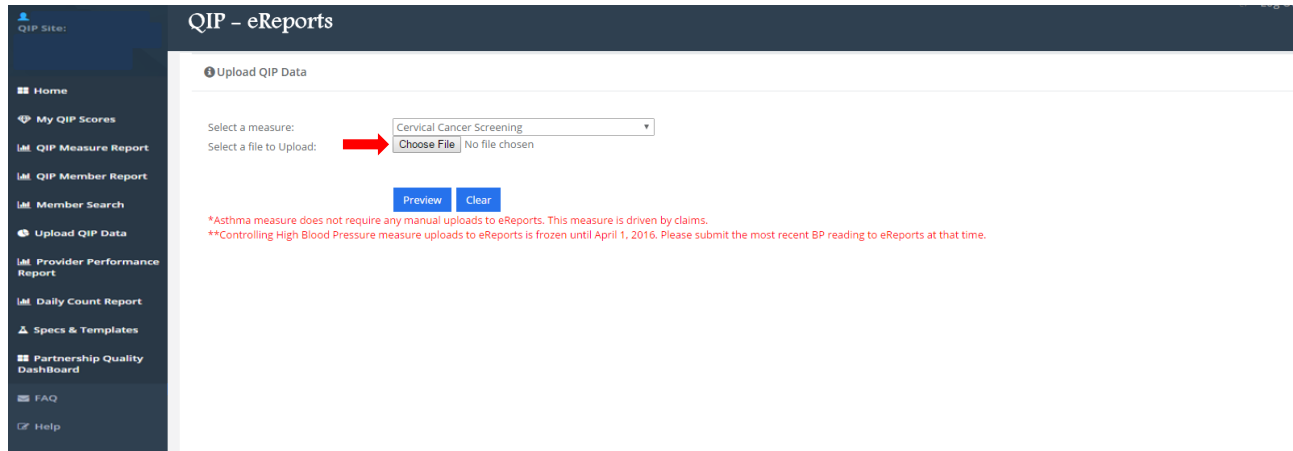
QIP Site:

QIP - eReports

Home

My QIP Scores

QIP Measure Report

QIP Member Report

Member Search

Upload QIP Data

Provider Performance Report

Daily Count Report

Specs & Templates

Partnership Quality DashBoard

FAQ

Help

Upload QIP Data

Select a measure: Cervical Cancer Screening

Select a file to Upload: Choose File No file chosen

Preview Clear

*Asthma measure does not require any manual uploads to eReports. This measure is driven by claims.

**Controlling High Blood Pressure measure uploads to eReports is frozen until April 1, 2016. Please submit the most recent BP reading to eReports at that time.